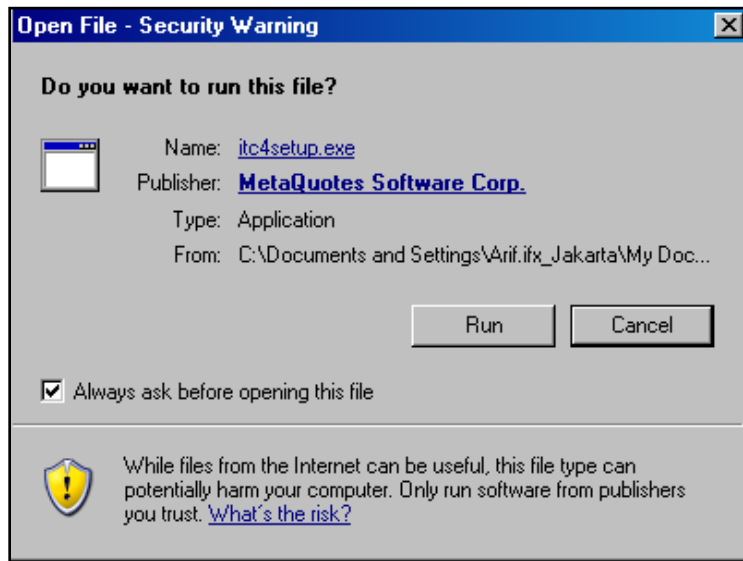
Open File - Security Warning

Do you want to run this file?

Name: itc4setup.exe
Publisher: MetaQuotes Software Corp.
Type: Application
From: C:\Documents and Settings\Arif.ifx_Jakarta\My Doc...

Run
Cancel

Always ask before opening this file

While files from the Internet can be useful, this file type can potentially harm your computer. Only run software from publishers you trust. What's the risk?